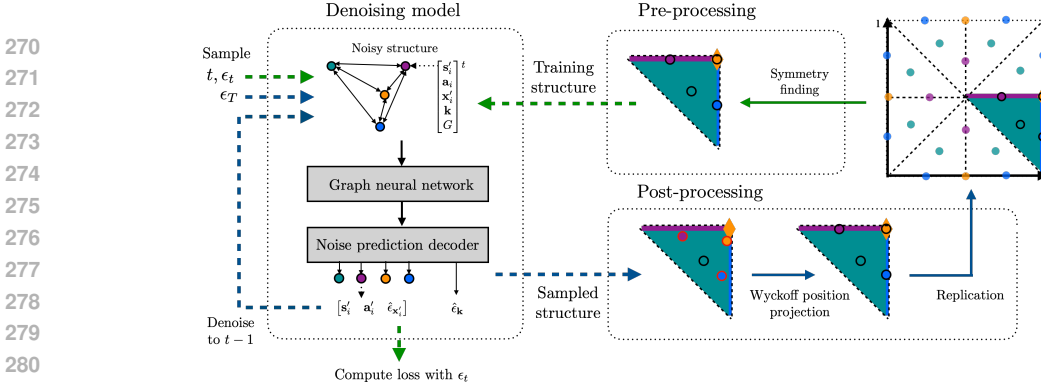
270
271
272
273
274
275
276
277
278
279
280

Denoising model

Sample
$t, \epsilon_t$
$\epsilon_T$

Noisy structure

$\begin{bmatrix} \mathbf{s}'_i \\ \mathbf{a}_i \\ \mathbf{x}'_i \\ \mathbf{k} \\ G \end{bmatrix}^t$

Graph neural network

Noise prediction decoder

$[\hat{\mathbf{s}}'_i \quad \hat{\mathbf{a}}'_i \quad \hat{\epsilon}_{\mathbf{x}'_i}$ $\hat{\epsilon}_{\mathbf{k}}$

Denoise to $t-1$

Compute loss with $\epsilon_t$

Pre-processing

Training structure

Symmetry finding

1

Post-processing

Sampled structure

Wyckoff position projection

Replication